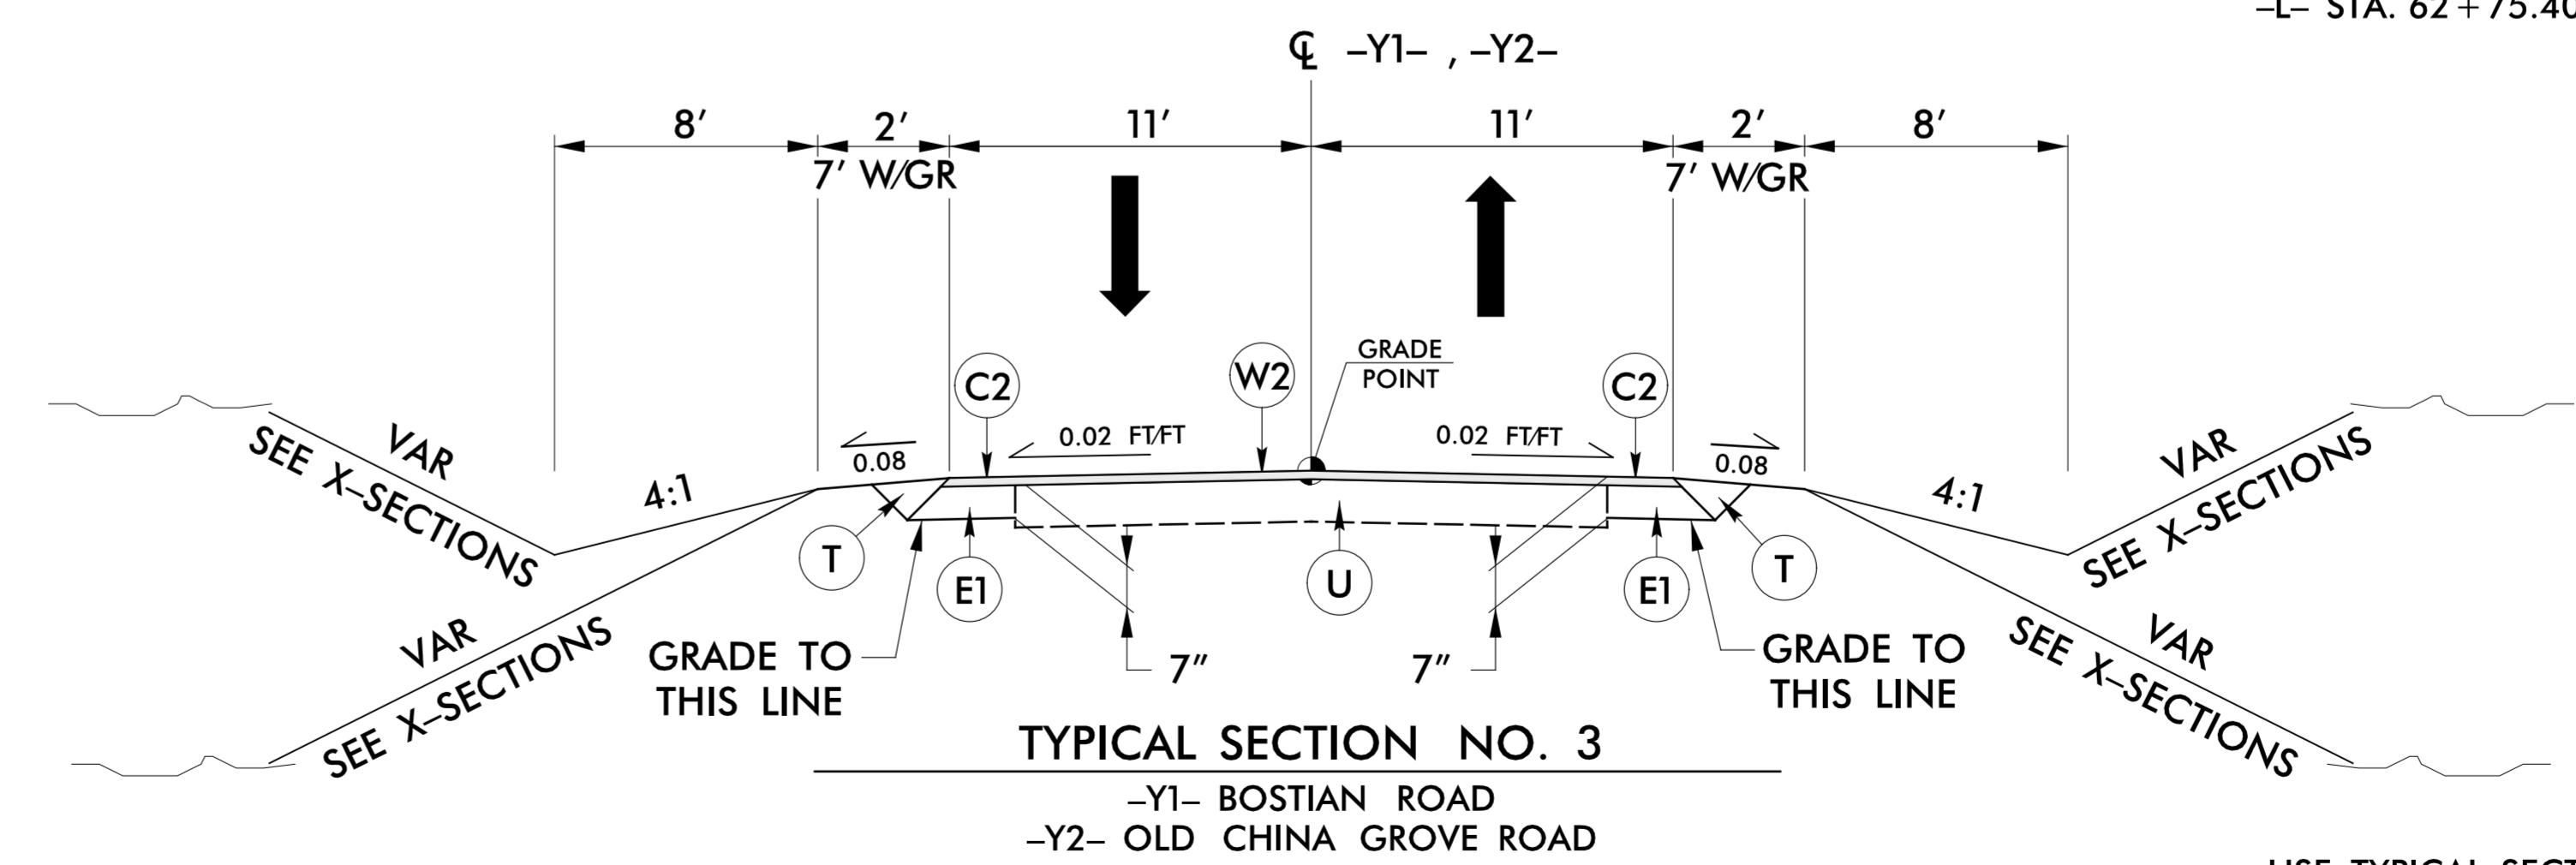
–L– STA. 62+75.40

℄ –Y1– , –Y2–

8′
2′
7′ W/GR
11′
11′
2′
7′ W/GR
8′

GRADE POINT

C2
W2
C2

0.08
0.02 FT/FT
0.02 FT/FT
0.08

VAR
SEE X–SECTIONS
4:1

VAR
SEE X–SECTIONS
4:1

T
E1
U
E1
T

VAR
SEE X–SECTIONS

GRADE TO THIS LINE

7″
7″

GRADE TO THIS LINE

VAR
SEE X–SECTIONS

TYPICAL SECTION NO. 3

–Y1– BOSTIAN ROAD
–Y2– OLD CHINA GROVE ROAD

USE TYPICAL SECT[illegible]